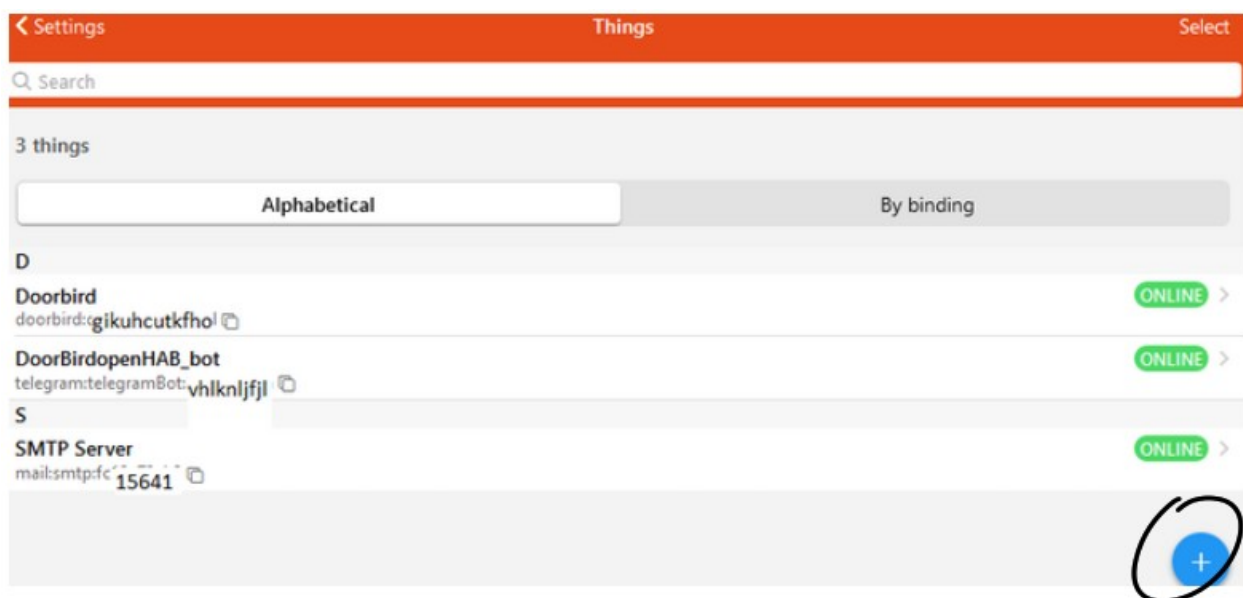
< Settings
Things
Select

Search

3 things

Alphabetical
By binding

D

Doorbird
doorbird:gikuhcutkfhol
ONLINE

DoorBirdopenHAB_bot
telegram:telegramBot:vhlknljfjl
ONLINE

S

SMTP Server
mail:smtp:fc15641
ONLINE

+